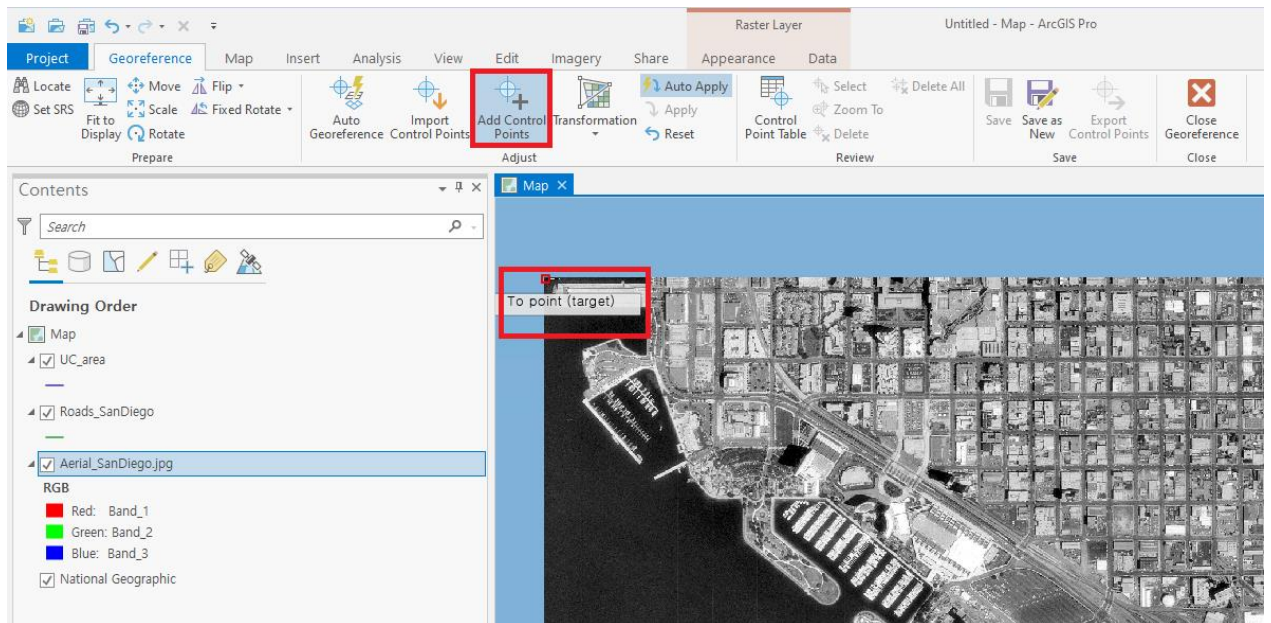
Raster Layer

Untitled - Map - ArcGIS Pro

Project Georeference Map Insert Analysis View Edit Imagery Share Appearance Data

Locate
Set SRS
Fit to Display
Move
Scale
Rotate
Flip
Fixed Rotate
Prepare

Auto Georeference
Import Control Points
Add Control Points
Transformation
Auto Apply
Apply
Reset
Adjust

Control Point Table
Select
Zoom To
Delete
Delete All
Review

Save
Save as New
Export Control Points
Save

Close Georeference
Close

Contents

Search

Drawing Order

Map
UC_area
Roads_SanDiego
Aerial_SanDiego.jpg
RGB
Red: Band_1
Green: Band_2
Blue: Band_3
National Geographic

Map

To point (target)